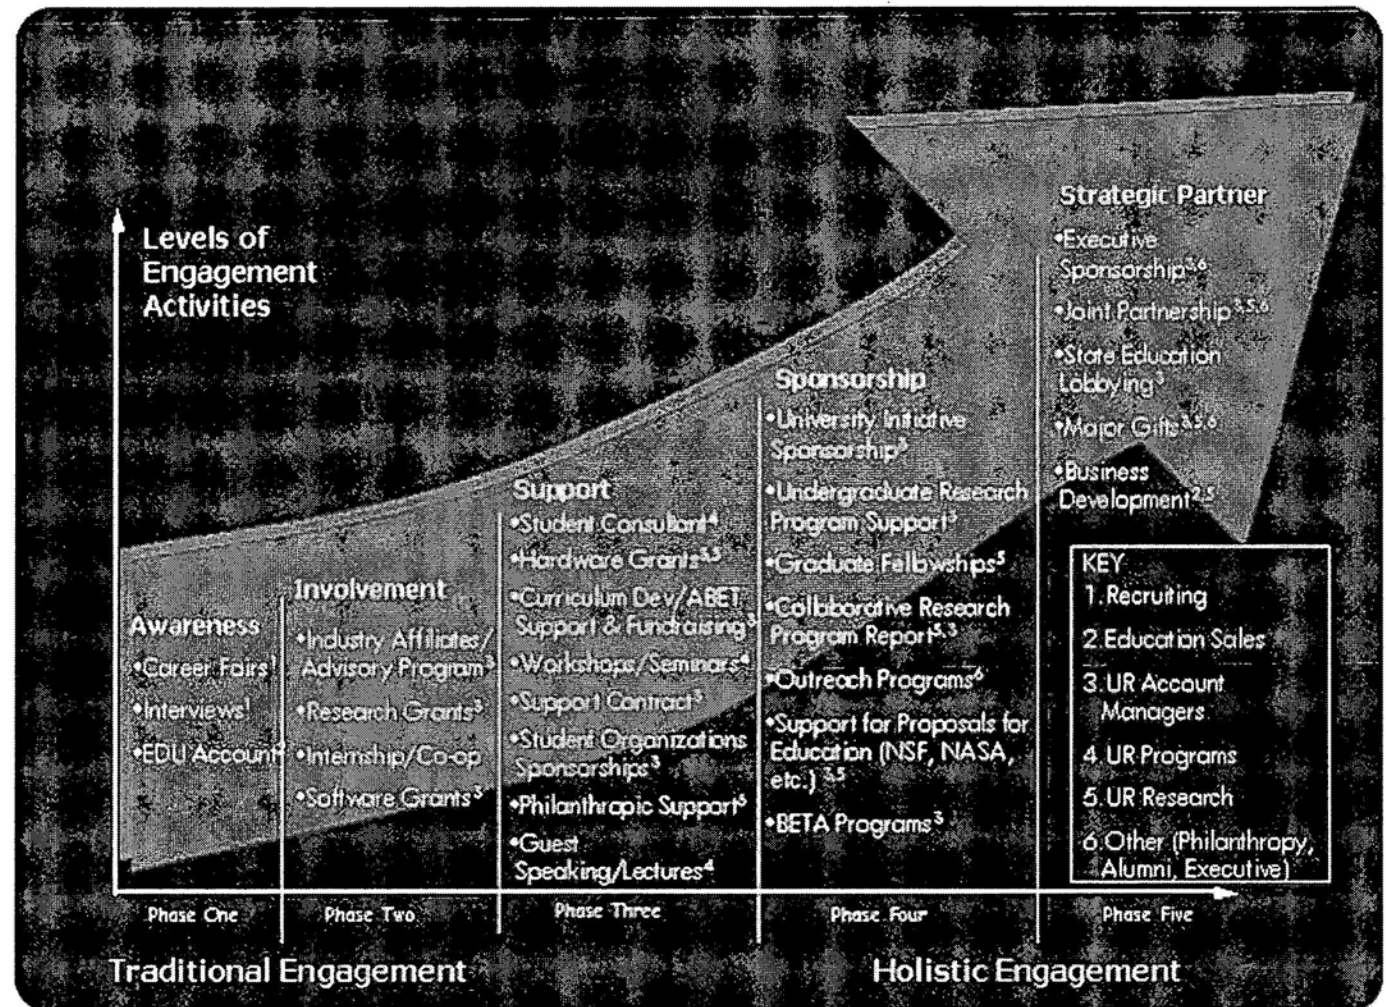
Levels of Engagement Activities

Awareness
•Career Fairs$^1$
•Interviews$^1$
•EDU Account$^2$

Involvement
•Industry Affiliates/ Advisory Program$^3$
•Research Grants$^3$
•Internship/Co-op
•Software Grants$^3$

Support
•Student Consultant$^4$
•Hardware Grants$^{3,5}$
•Curriculum Dev/ABET Support & Fundraising$^3$
•Workshops/Seminars$^4$
•Support Contract$^3$
•Student Organizations Sponsorships$^3$
•Philanthropic Support$^6$
•Guest Speaking/Lectures$^4$

Sponsorship
•University Initiative Sponsorship$^3$
•Undergraduate Research Program Support$^3$
•Graduate Fellowships$^5$
•Collaborative Research Program Report$^{5,3}$
•Outreach Programs$^6$
•Support for Proposals for Education (NSF, NASA, etc.)$^{3,5}$
•BETA Programs$^3$

Strategic Partner
•Executive Sponsorship$^{3,6}$
•Joint Partnership$^{3,5,6}$
•State Education Lobbying$^3$
•Major Gifts$^{3,5,6}$
•Business Development$^{2,5}$

KEY
1. Recruiting
2. Education Sales
3. UR Account Managers
4. UR Programs
5. UR Research
6. Other (Philanthropy, Alumni, Executive)

Phase One
Phase Two
Phase Three
Phase Four
Phase Five

Traditional Engagement
Holistic Engagement